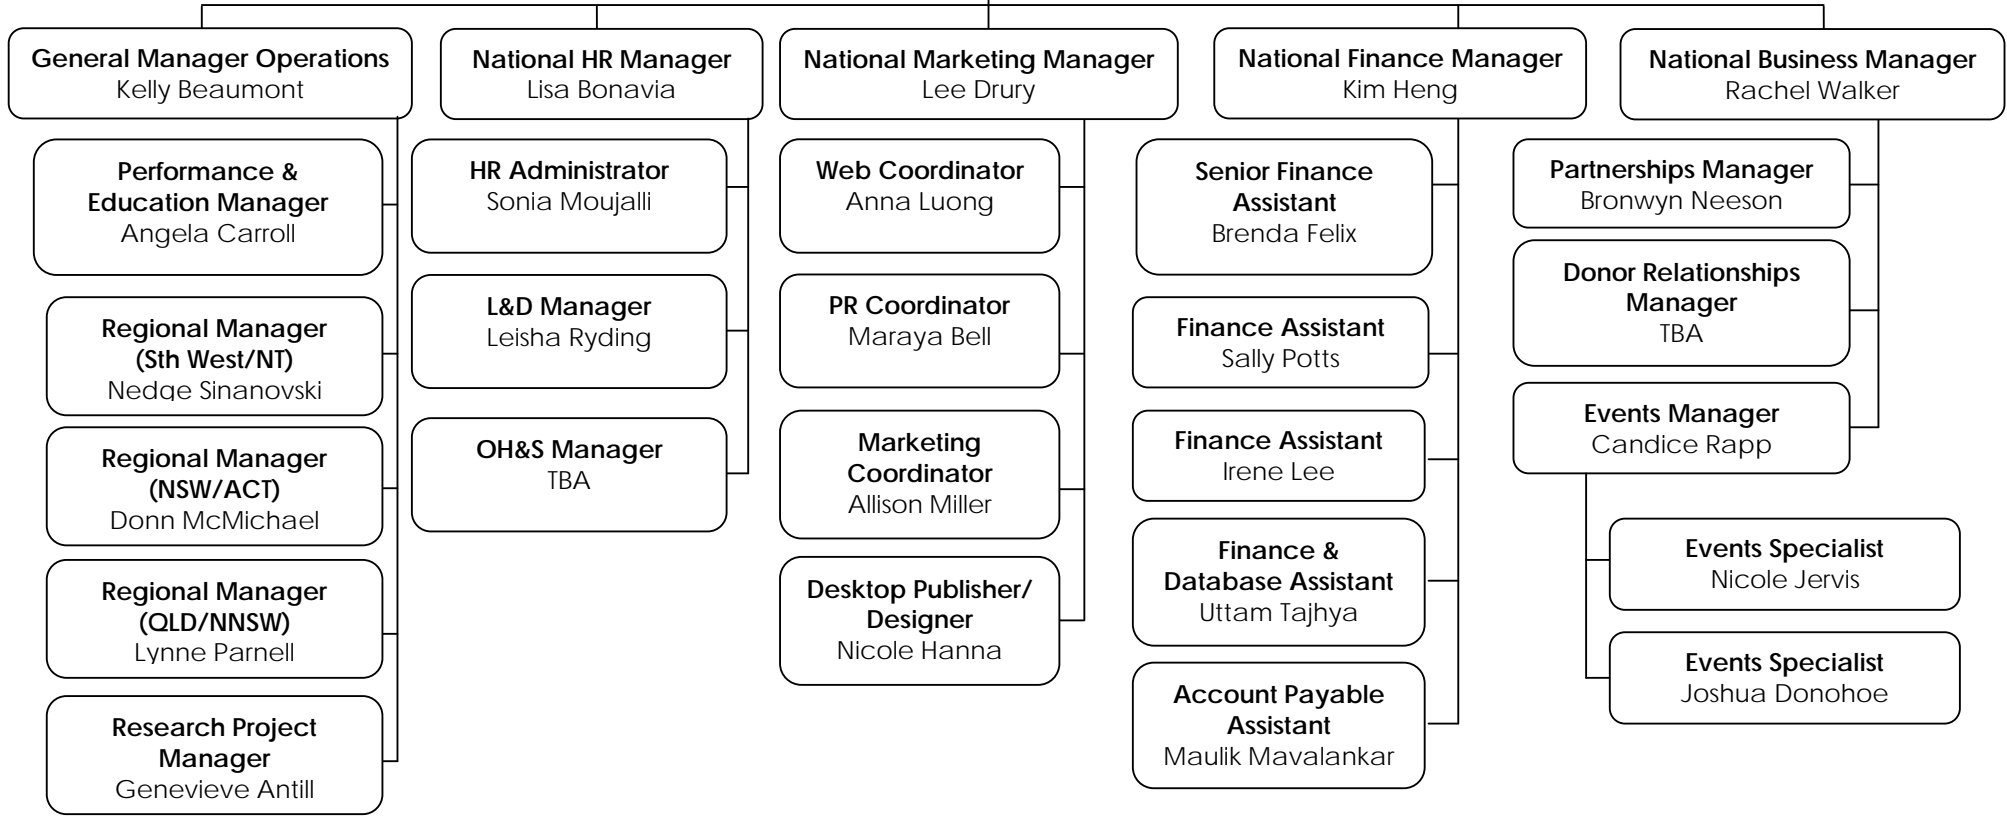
General Manager Operations
Kelly Beaumont

Performance & Education Manager
Angela Carroll

Regional Manager (Sth West/NT)
Nedge Sinanovski

Regional Manager (NSW/ACT)
Donn McMichael

Regional Manager (QLD/NNSW)
Lynne Parnell

Research Project Manager
Genevieve Antill

National HR Manager
Lisa Bonavia

HR Administrator
Sonia Moujalli

L&D Manager
Leisha Ryding

OH&S Manager
TBA

National Marketing Manager
Lee Drury

Web Coordinator
Anna Luong

PR Coordinator
Maraya Bell

Marketing Coordinator
Allison Miller

Desktop Publisher/ Designer
Nicole Hanna

National Finance Manager
Kim Heng

Senior Finance Assistant
Brenda Felix

Finance Assistant
Sally Potts

Finance Assistant
Irene Lee

Finance & Database Assistant
Uttam Tajhya

Account Payable Assistant
Maulik Mavalankar

National Business Manager
Rachel Walker

Partnerships Manager
Bronwyn Neeson

Donor Relationships Manager
TBA

Events Manager
Candice Rapp

Events Specialist
Nicole Jervis

Events Specialist
Joshua Donohoe